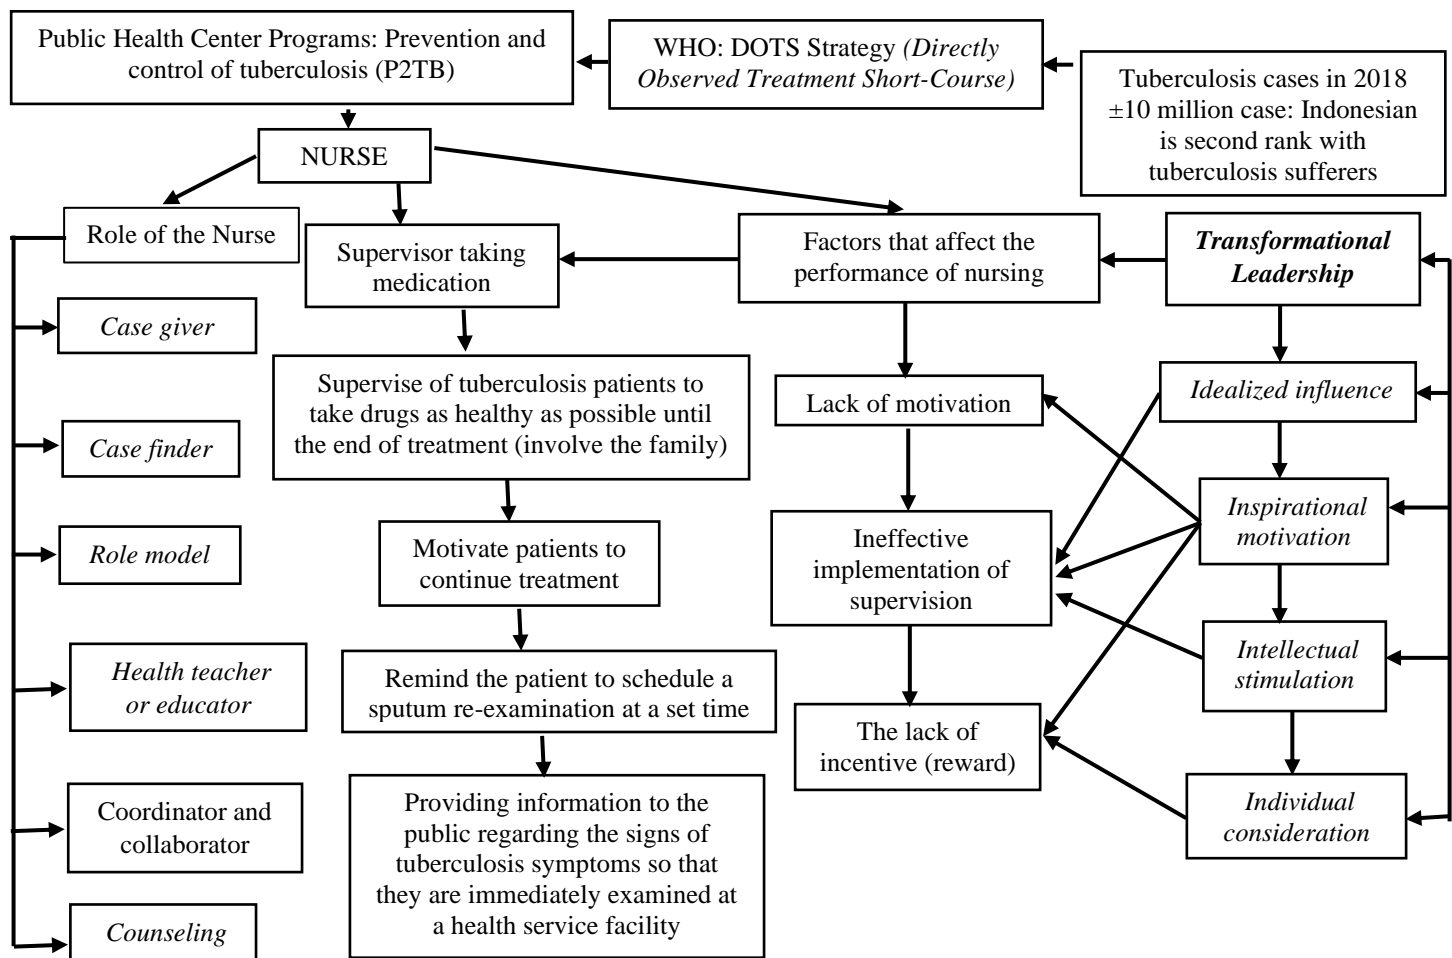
Tuberculosis cases in 2018 ±10 million case: Indonesian is second rank with tuberculosis sufferers

WHO: DOTS Strategy *(Directly Observed Treatment Short-Course)*

Public Health Center Programs: Prevention and control of tuberculosis (P2TB)

NURSE

Role of the Nurse

*Case giver*

*Case finder*

*Role model*

*Health teacher or educator*

Coordinator and collaborator

*Counseling*

Supervisor taking medication

Supervise of tuberculosis patients to take drugs as healthy as possible until the end of treatment (involve the family)

Motivate patients to continue treatment

Remind the patient to schedule a sputum re-examination at a set time

Providing information to the public regarding the signs of tuberculosis symptoms so that they are immediately examined at a health service facility

Factors that affect the performance of nursing

Lack of motivation

Ineffective implementation of supervision

The lack of incentive (reward)

***Transformational Leadership***

*Idealized influence*

*Inspirational motivation*

*Intellectual stimulation*

*Individual consideration*